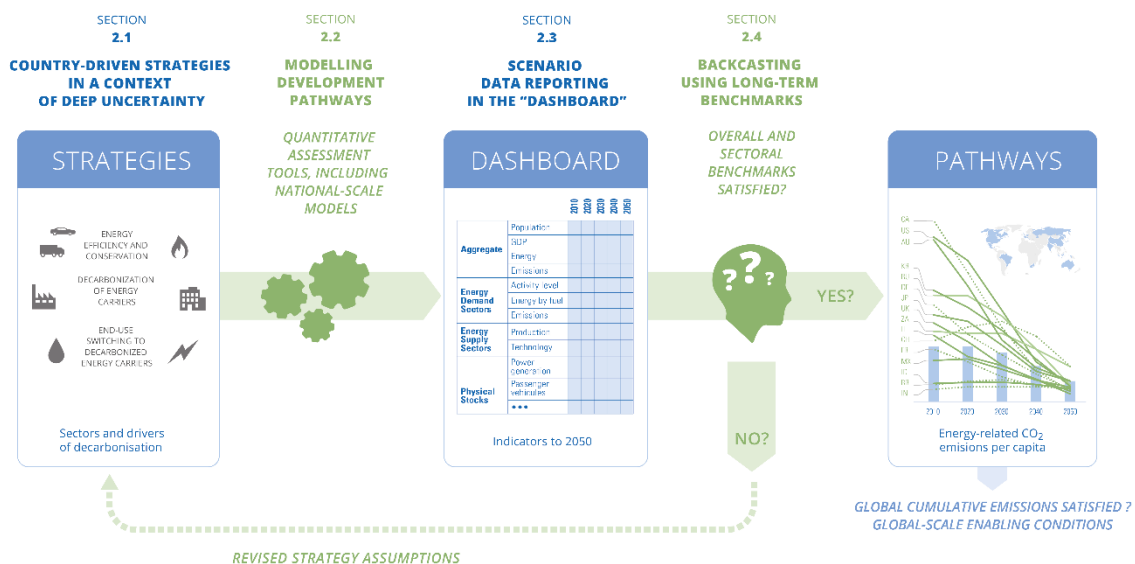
SECTION
2.1
COUNTRY-DRIVEN STRATEGIES IN A CONTEXT OF DEEP UNCERTAINTY

SECTION
2.2
MODELLING DEVELOPMENT PATHWAYS

SECTION
2.3
SCENARIO DATA REPORTING IN THE "DASHBOARD"

SECTION
2.4
BACKCASTING USING LONG-TERM BENCHMARKS

STRATEGIES

ENERGY EFFICIENCY AND CONSERVATION
DECARBONIZATION OF ENERGY CARRIERS
END-USE SWITCHING TO DECARBONIZED ENERGY CARRIERS

Sectors and drivers of decarbonisation

QUANTITATIVE ASSESSMENT TOOLS, INCLUDING NATIONAL-SCALE MODELS

DASHBOARD

| | | 2010 | 2020 | 2030 | 2040 | 2050 |
|---|---|---|---|---|---|---|
| Aggregate | Population | | | | | |
| | GDP | | | | | |
| | Energy | | | | | |
| | Emissions | | | | | |
| Energy Demand Sectors | Activity level | | | | | |
| | Energy by fuel | | | | | |
| | Emissions | | | | | |
| Energy Supply Sectors | Production | | | | | |
| | Technology | | | | | |
| Physical Stocks | Power generation | | | | | |
| | Passenger vehicules | | | | | |
| | ... | | | | | |

Indicators to 2050

OVERALL AND SECTORAL BENCHMARKS SATISFIED?

YES?

NO?

PATHWAYS

CA
US
AU
KR
FR
DE
JP
UK
ZA
MX
CN
IT
ID
BR
IN

2010 2020 2030 2040 2050

Energy-related $CO_2$ emissions per capita

GLOBAL CUMULATIVE EMISSIONS SATISFIED ?
GLOBAL-SCALE ENABLING CONDITIONS

REVISED STRATEGY ASSUMPTIONS